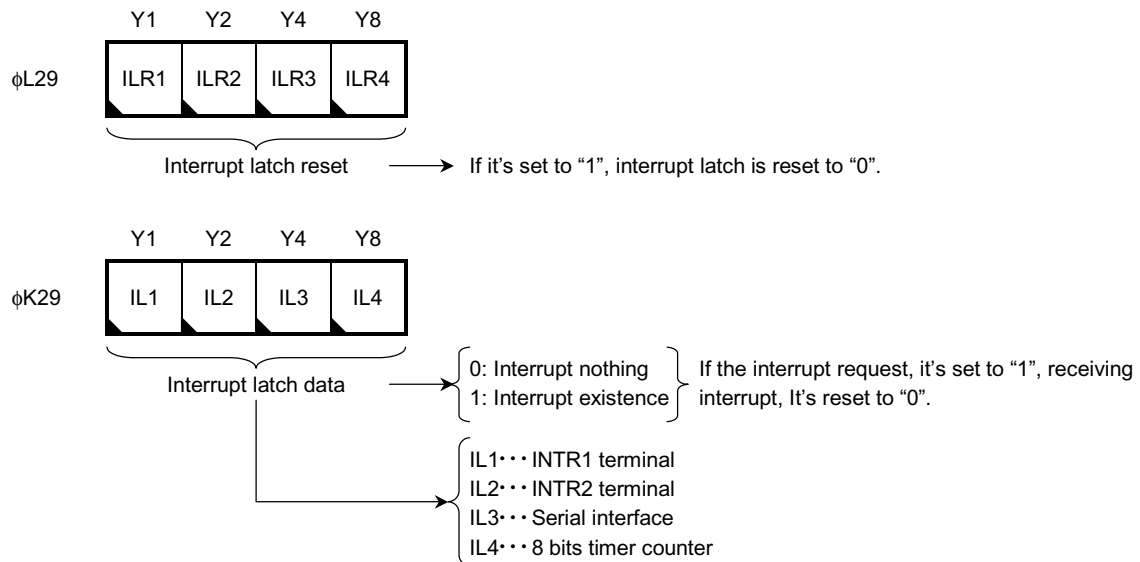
Y1 Y2 Y4 Y8

ϕL29

| ILR1 | ILR2 | ILR3 | ILR4 |
|---|---|---|---|

Interrupt latch reset

If it’s set to “1”, interrupt latch is reset to “0”.

Y1 Y2 Y4 Y8

ϕK29

| IL1 | IL2 | IL3 | IL4 |
|---|---|---|---|

Interrupt latch data

0: Interrupt nothing
1: Interrupt existence

If the interrupt request, it’s set to “1”, receiving interrupt, It’s reset to “0”.

IL1・・・INTR1 terminal
IL2・・・INTR2 terminal
IL3・・・Serial interface
IL4・・・8 bits timer counter